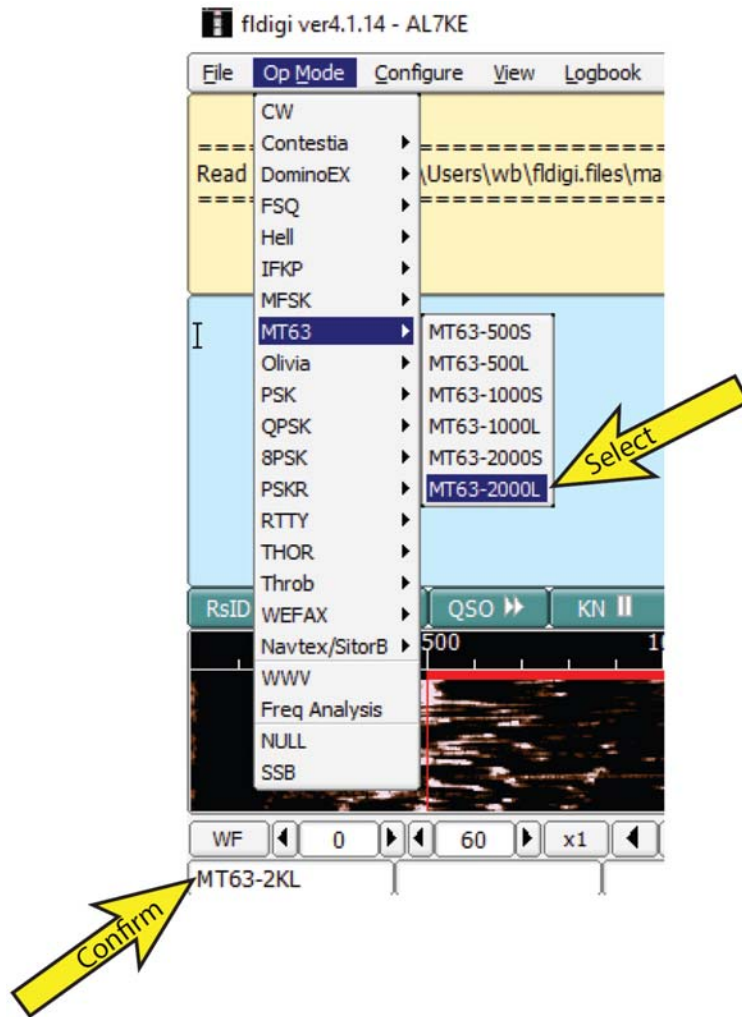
fldigi ver4.1.14 - AL7KE

File Op Mode Configure View Logbook

CW
Contestia
DominoEX
FSQ
Hell
IFKP
MFSK
MT63
Olivia
PSK
QPSK
8PSK
PSKR
RTTY
THOR
Throb
WEFAX
Navtex/SitorB
WWV
Freq Analysis
NULL
SSB

MT63-500S
MT63-500L
MT63-1000S
MT63-1000L
MT63-2000S
MT63-2000L

Read \Users\wb\fldigi.files\ma

Select

RsID QSO KN

500 1

WF 0 60 x1

MT63-2KL

Confirm